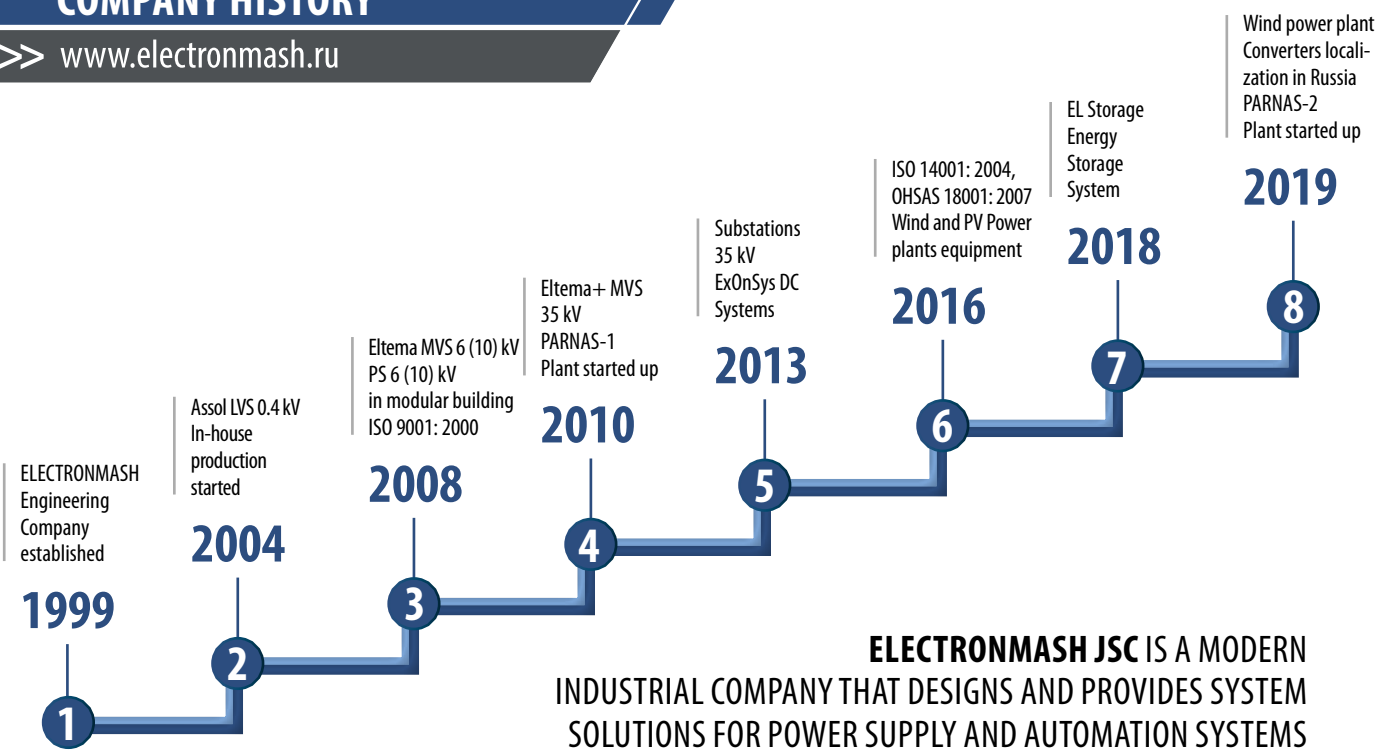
COMPANY HISTORY

>> www.electronmash.ru

ELECTRONMASH Engineering Company established

1999

1

Assol LVS 0.4 kV In-house production started

2004

2

Eltema MVS 6 (10) kV PS 6 (10) kV in modular building ISO 9001: 2000

2008

3

Eltema+ MVS 35 kV PARNAS-1 Plant started up

2010

4

Substations 35 kV ExOnSys DC Systems

2013

5

ISO 14001: 2004, OHSAS 18001: 2007 Wind and PV Power plants equipment

2016

6

EL Storage Energy Storage System

2018

7

Wind power plant Converters localization in Russia PARNAS-2 Plant started up

2019

8

ELECTRONMASH JSC IS A MODERN INDUSTRIAL COMPANY THAT DESIGNS AND PROVIDES SYSTEM SOLUTIONS FOR POWER SUPPLY AND AUTOMATION SYSTEMS